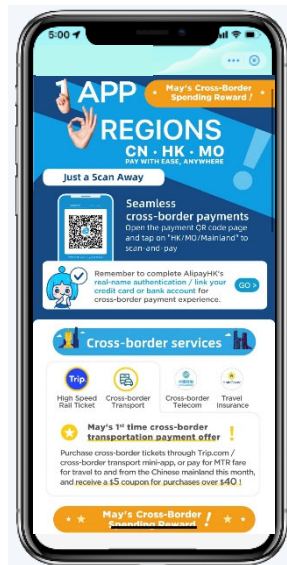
5:00

1 APP
May's Cross-Border Spending Reward !

3 REGIONS
CN · HK · MO
PAY WITH EASE, ANYWHERE

Just a Scan Away

Seamless cross-border payments
Open the payment QR code page and tap on "HK/MO/Mainland" to scan-and-pay

Remember to complete AlipayHK's real-name authentication / link your credit card or bank account for cross-border payment experience.
GO >

Cross-border services

Trip
High Speed Rail Ticket

Cross-border Transport

Cross-border Telecom

Travel Insurance

May's 1st time cross-border transportation payment offer !

Purchase cross-border tickets through Trip.com / cross-border transport mini-app, or pay for MTR fare for travel to and from the Chinese mainland this month, and receive a $5 coupon for purchases over $40 !

May's Cross-Border Spending Reward !